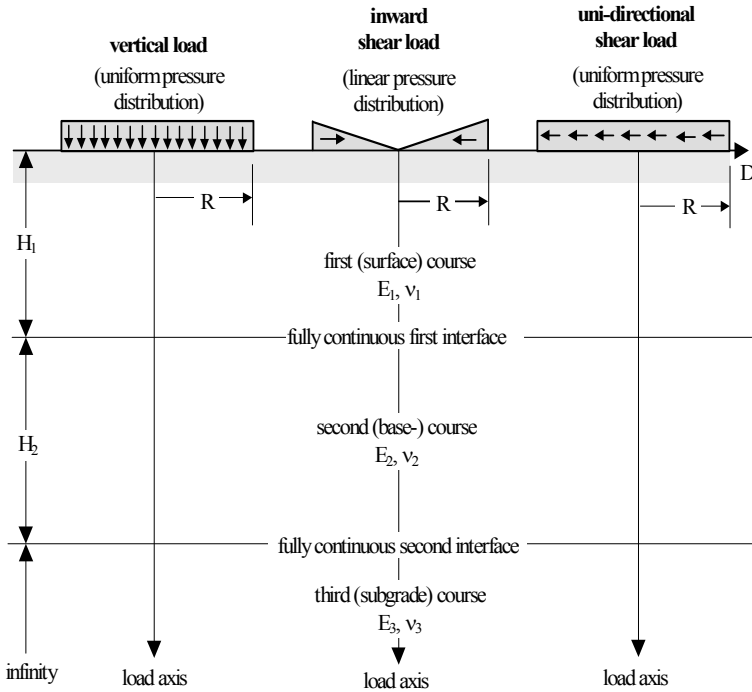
vertical load
(uniform pressure distribution)

inward shear load
(linear pressure distribution)

uni-directional shear load
(uniform pressure distribution)

D

R

R

R

$H_1$

first (surface) course
$E_1$, $\nu_1$

fully continuous first interface

$H_2$

second (base-) course
$E_2$, $\nu_2$

fully continuous second interface

third (subgrade) course
$E_3$, $\nu_3$

infinity

load axis

load axis

load axis